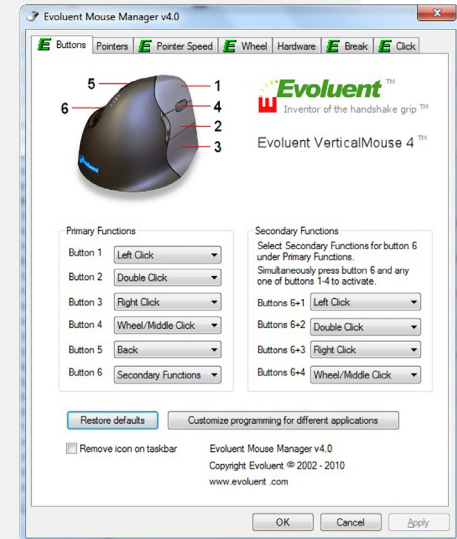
Evoluent Mouse Manager v4.0

Buttons | Pointers | Pointer Speed | Wheel | Hardware | Break | Click

5
1
6
4
2
3

Evoluent™
Inventor of the handshake grip™

Evoluent VerticalMouse 4™

Primary Functions

| | |
|---|---|
| Button 1 | Left Click |
| Button 2 | Double Click |
| Button 3 | Right Click |
| Button 4 | Wheel/Middle Click |
| Button 5 | Back |
| Button 6 | Secondary Functions |

Secondary Functions

Select Secondary Functions for button 6 under Primary Functions.

Simultaneously press button 6 and any one of buttons 1-4 to activate.

| | |
|---|---|
| Buttons 6+1 | Left Click |
| Buttons 6+2 | Double Click |
| Buttons 6+3 | Right Click |
| Buttons 6+4 | Wheel/Middle Click |

Restore defaults

Customize programming for different applications

Remove icon on taskbar

Evoluent Mouse Manager v4.0

Copyright Evoluent © 2002 - 2010

www.evoluent .com

OK
Cancel
Apply